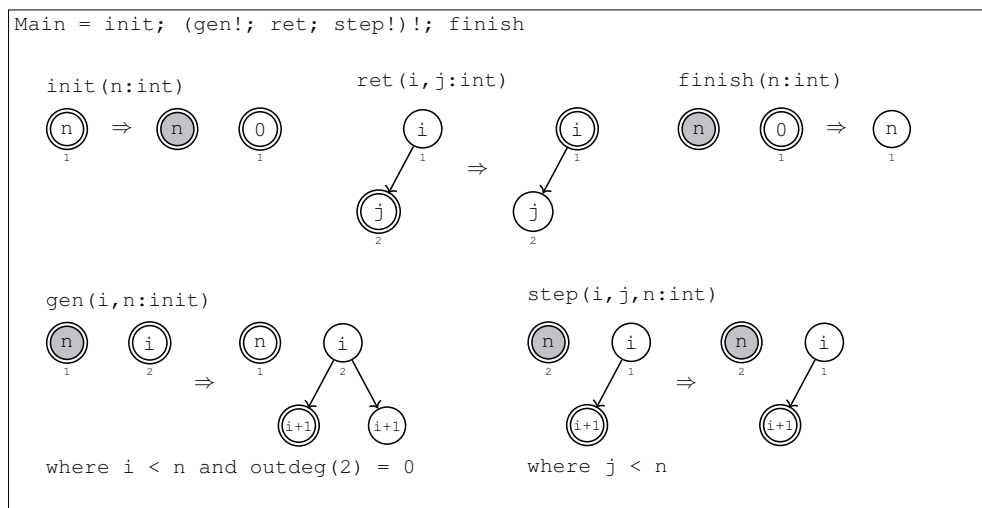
Main = init; (gen!; ret; step!)!; finish

init(n:int)

n
1
⇒
n
0
1

ret(i,j:int)

i
1
j
2
⇒
i
1
j
2

finish(n:int)

n
0
1
⇒
n
1

gen(i,n:init)

n
1
i
2
⇒
n
1
i
2
i+1
i+1

where i < n and outdeg(2) = 0

step(i,j,n:int)

n
2
i
1
i+1
⇒
n
2
i
1
i+1

where j < n